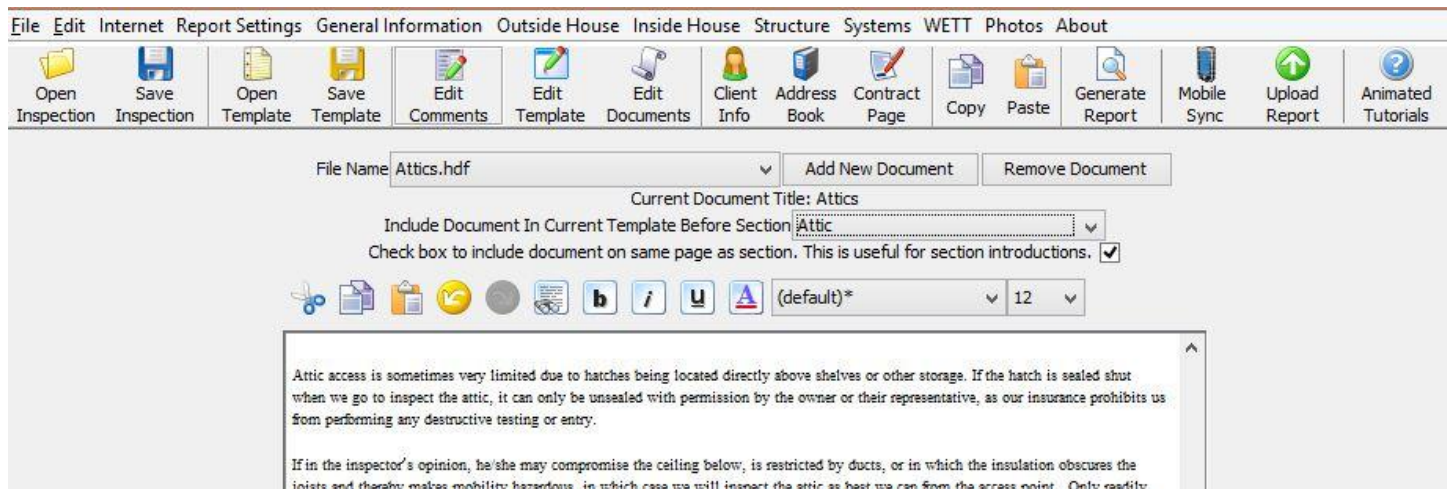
File Edit Internet Report Settings General Information Outside House Inside House Structure Systems WETT Photos About

Open Inspection | Save Inspection | Open Template | Save Template | Edit Comments | Edit Template | Edit Documents | Client Info | Address Book | Contract Page | Copy | Paste | Generate Report | Mobile Sync | Upload Report | Animated Tutorials

File Name Attics.hdf
Add New Document
Remove Document
Current Document Title: Attics
Include Document In Current Template Before Section Attic
Check box to include document on same page as section. This is useful for section introductions.

b i u A (default)* 12

Attic access is sometimes very limited due to hatches being located directly above shelves or other storage. If the hatch is sealed shut when we go to inspect the attic, it can only be unsealed with permission by the owner or their representative, as our insurance prohibits us from performing any destructive testing or entry.

If in the inspector's opinion, he/she may compromise the ceiling below, is restricted by ducts, or in which the insulation obscures the joists and thereby makes mobility hazardous, in which case we will inspect the attic as best we can from the access point. Only readily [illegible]